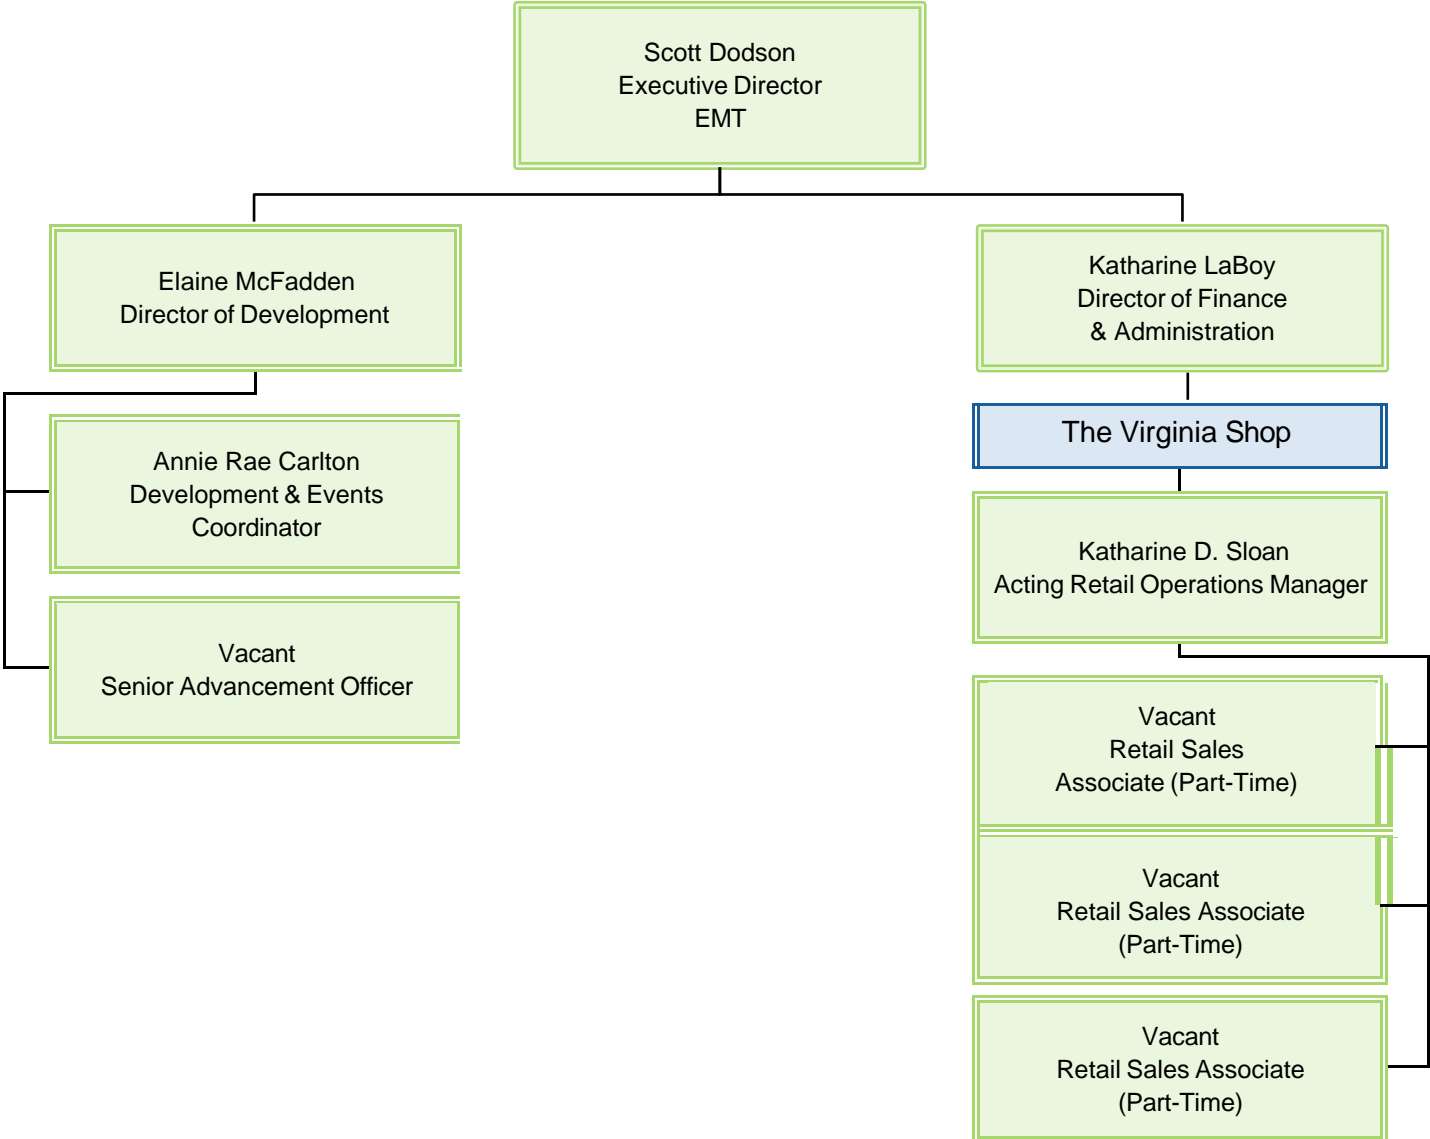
Scott Dodson
Executive Director
EMT

Elaine McFadden
Director of Development

Katharine LaBoy
Director of Finance
& Administration

Annie Rae Carlton
Development & Events
Coordinator

Vacant
Senior Advancement Officer

The Virginia Shop

Katharine D. Sloan
Acting Retail Operations Manager

Vacant
Retail Sales
Associate (Part-Time)

Vacant
Retail Sales Associate
(Part-Time)

Vacant
Retail Sales Associate
(Part-Time)